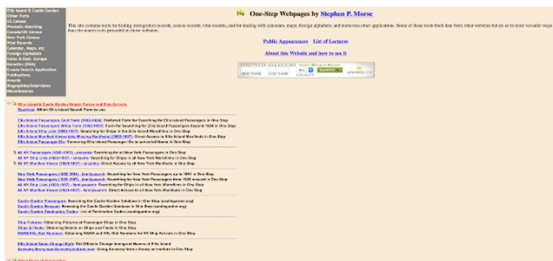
One-Step Webpages by Stephen P. Morse

This site contains tools for finding immigration records, census records, vital records, and for dealing with calendars, maps, foreign alphabets, and numerous other applications. Some of these tools fetch data from other websites but are so much more versatile than the search tools provided on those websites.

Public Appearances List of Lectures

About this Website and how to use it

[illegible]

Ellis Island & Castle Garden
Other Ports
US Census
Canadian Census
Genealogy/DNA
New York Census
Vital Records
Calendar, Maps, etc.
Foreign Alphabets
Holocaust & Eastern Europe
Genetics (DNA)
Creating Search Application
Publications
Awards
Biographies/Interviews
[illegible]

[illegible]

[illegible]